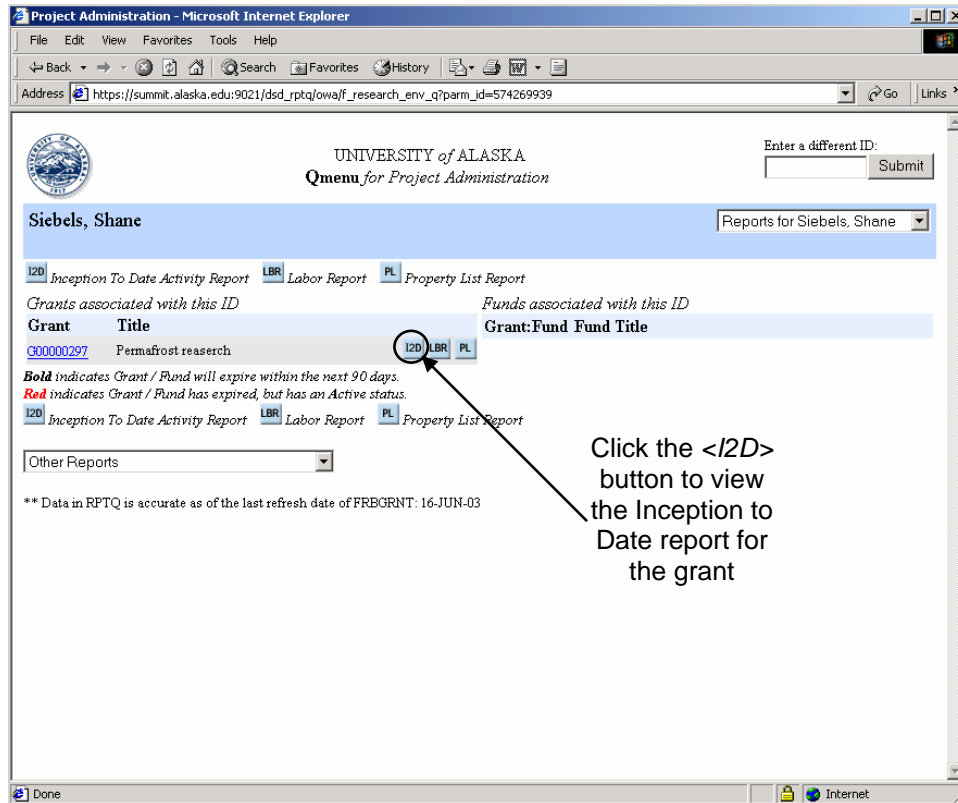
Project Administration - Microsoft Internet Explorer

File Edit View Favorites Tools Help

Back Search Favorites History

Address https://summit.alaska.edu:9021/dsd_rptq/owa/f_research_env_q?parm_id=574269939

Go Links

UNIVERSITY of ALASKA
Qmenu for Project Administration

Enter a different ID:
Submit

Siebels, Shane

Reports for Siebels, Shane

I2D Inception To Date Activity Report LBR Labor Report PL Property List Report

Grants associated with this ID

| Grant | Title | |
|---|---|---|
| G00000297 | Permafrost reaserch | I2D LBR PL |

Funds associated with this ID

| Grant:Fund | Fund Title |
|---|---|

Bold indicates Grant / Fund will expire within the next 90 days.
Red indicates Grant / Fund has expired, but has an Active status.

I2D Inception To Date Activity Report LBR Labor Report PL Property List Report

Other Reports

** Data in RPTQ is accurate as of the last refresh date of FRBGRNT: 16-JUN-03

Click the <I2D> button to view the Inception to Date report for the grant

Done

Internet